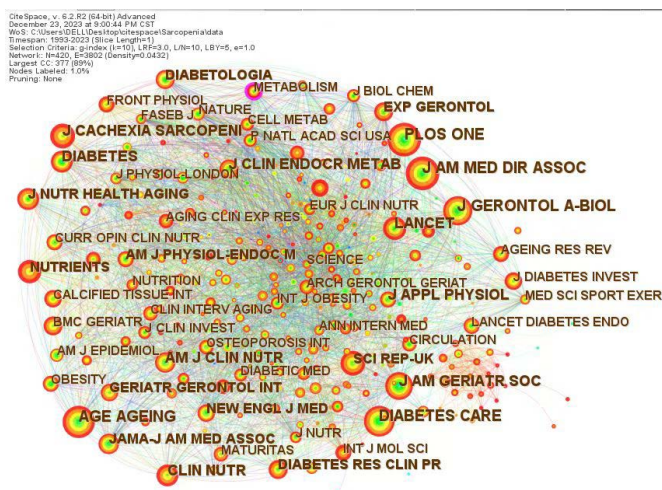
CiteSpace, v. 6.2.R2 (64-bit) Advanced
December 23, 2023 at 9:00:44 PM CST
WoS: C:\Users\DELL\Desktop\citespace\Sarcopenia\data
Timespan: 1993-2023 (Slice Length=1)
Selection Criteria: g-index (k=10), LRF=3.0, L/N=10, LBY=5, e=1.0
Network: N=420, E=3802 (Density=0.0432)
Largest CC: 377 (89%)
Nodes Labeled: 1.0%
Pruning: None

DIABETOLOGIA
METABOLISM
J BIOL CHEM
FRONT PHYSIOL
NATURE
FASEB J
CELL METAB
EXP GERONTOL
J CACHEXIA SARCOPENI
P NATL ACAD SCI USA
PLOS ONE
DIABETES
J CLIN ENDOCR METAB
J AM MED DIR ASSOC
J PHYSIOL-LONDON
J NUTR HEALTH AGING
J GERONTOL A-BIOL
AGING CLIN EXP RES
EUR J CLIN NUTR
LANCET
CURR OPIN CLIN NUTR
AGEING RES REV
AM J PHYSIOL-ENDOC M
SCIENCE
J DIABETES INVEST
NUTRIENTS
NUTRITION
ARCH GERONTOL GERIAT
CALCIFIED TISSUE INT
J APPL PHYSIOL
MED SCI SPORT EXER
CLIN INTERV AGING
INT J OBESITY
BMC GERIATR
J CLIN INVEST
ANN INTERN MED
LANCET DIABETES ENDO
AM J EPIDEMIOL
OSTEOPOROSIS INT
CIRCULATION
AM J CLIN NUTR
SCI REP-UK
OBESITY
DIABETIC MED
GERIATR GERONTOL INT
J AM GERIATR SOC
AGE AGEING
NEW ENGL J MED
DIABETES CARE
JAMA-J AM MED ASSOC
J NUTR
INT J MOL SCI
MATURITAS
DIABETES RES CLIN PR
CLIN NUTR